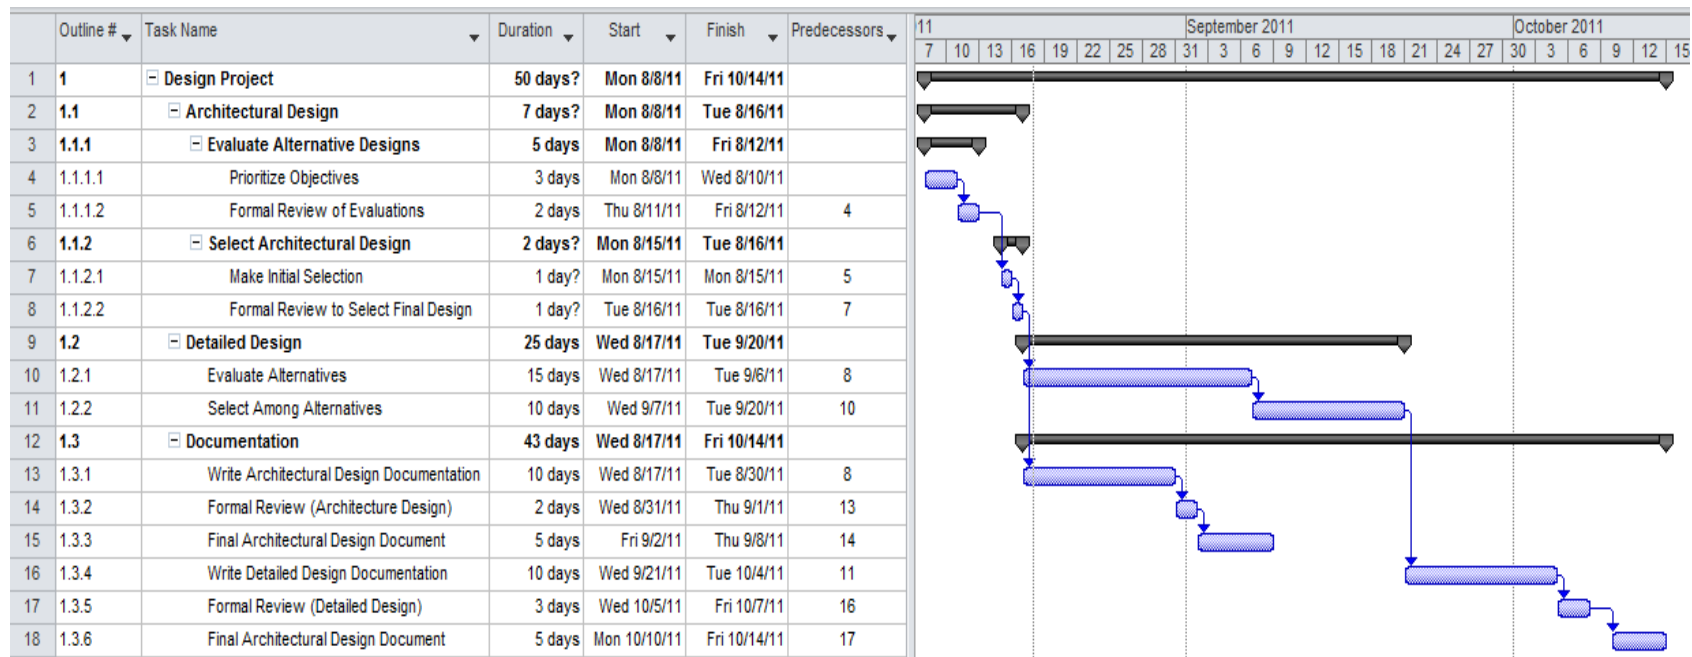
|  | Outline # | Task Name | Duration | Start | Finish | Predecessors |
|---|---|---|---|---|---|---|
| 1 | 1 | Design Project | 50 days? | Mon 8/8/11 | Fri 10/14/11 |  |
| 2 | 1.1 | Architectural Design | 7 days? | Mon 8/8/11 | Tue 8/16/11 |  |
| 3 | 1.1.1 | Evaluate Alternative Designs | 5 days | Mon 8/8/11 | Fri 8/12/11 |  |
| 4 | 1.1.1.1 | Prioritize Objectives | 3 days | Mon 8/8/11 | Wed 8/10/11 |  |
| 5 | 1.1.1.2 | Formal Review of Evaluations | 2 days | Thu 8/11/11 | Fri 8/12/11 | 4 |
| 6 | 1.1.2 | Select Architectural Design | 2 days? | Mon 8/15/11 | Tue 8/16/11 |  |
| 7 | 1.1.2.1 | Make Initial Selection | 1 day? | Mon 8/15/11 | Mon 8/15/11 | 5 |
| 8 | 1.1.2.2 | Formal Review to Select Final Design | 1 day? | Tue 8/16/11 | Tue 8/16/11 | 7 |
| 9 | 1.2 | Detailed Design | 25 days | Wed 8/17/11 | Tue 9/20/11 |  |
| 10 | 1.2.1 | Evaluate Alternatives | 15 days | Wed 8/17/11 | Tue 9/6/11 | 8 |
| 11 | 1.2.2 | Select Among Alternatives | 10 days | Wed 9/7/11 | Tue 9/20/11 | 10 |
| 12 | 1.3 | Documentation | 43 days | Wed 8/17/11 | Fri 10/14/11 |  |
| 13 | 1.3.1 | Write Architectural Design Documentation | 10 days | Wed 8/17/11 | Tue 8/30/11 | 8 |
| 14 | 1.3.2 | Formal Review (Architecture Design) | 2 days | Wed 8/31/11 | Thu 9/1/11 | 13 |
| 15 | 1.3.3 | Final Architectural Design Document | 5 days | Fri 9/2/11 | Thu 9/8/11 | 14 |
| 16 | 1.3.4 | Write Detailed Design Documentation | 10 days | Wed 9/21/11 | Tue 10/4/11 | 11 |
| 17 | 1.3.5 | Formal Review (Detailed Design) | 3 days | Wed 10/5/11 | Fri 10/7/11 | 16 |
| 18 | 1.3.6 | Final Architectural Design Document | 5 days | Mon 10/10/11 | Fri 10/14/11 | 17 |

11 September 2011 October 2011
7 10 13 16 19 22 25 28 31 3 6 9 12 15 18 21 24 27 30 3 6 9 12 15